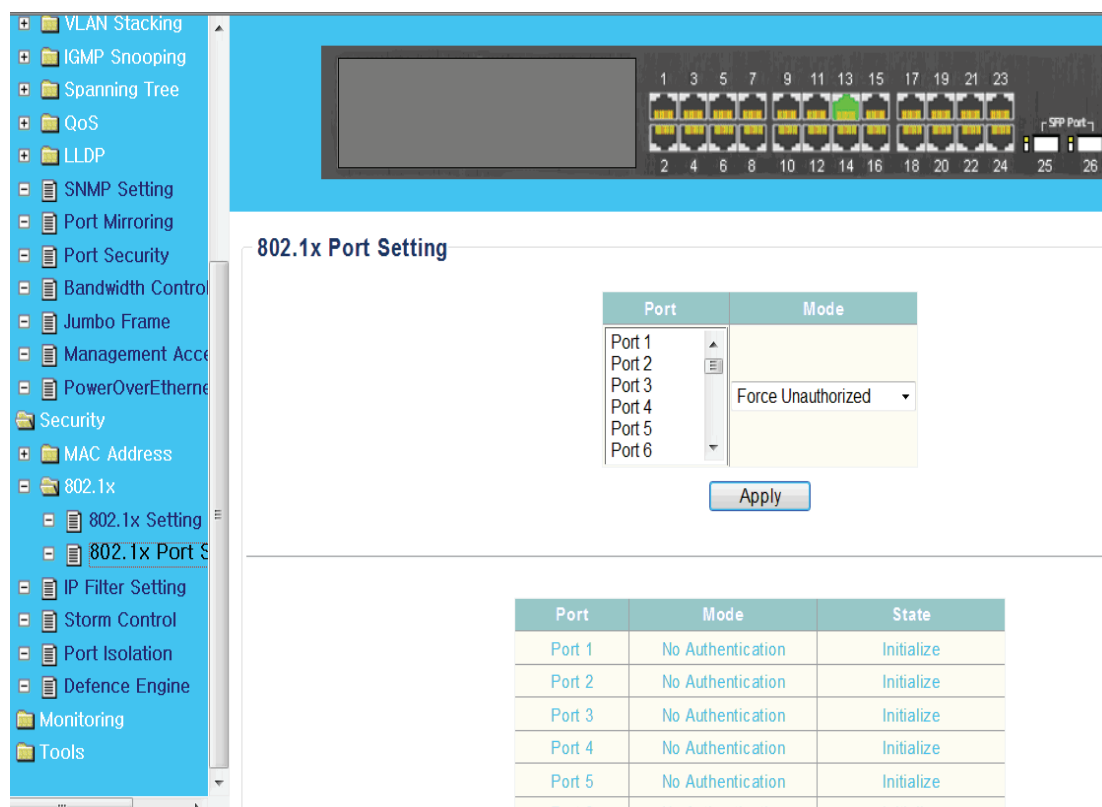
VLAN Stacking
IGMP Snooping
Spanning Tree
QoS
LLDP
SNMP Setting
Port Mirroring
Port Security
Bandwidth Control
Jumbo Frame
Management Acce
PowerOverEtherne
Security
MAC Address
802.1x
802.1x Setting
802.1x Port S
IP Filter Setting
Storm Control
Port Isolation
Defence Engine
Monitoring
Tools

1 3 5 7 9 11 13 15 17 19 21 23
2 4 6 8 10 12 14 16 18 20 22 24
SFP Port
25 26

802.1x Port Setting

| Port | Mode |
|---|---|
| Port 1<br>Port 2<br>Port 3<br>Port 4<br>Port 5<br>Port 6 | Force Unauthorized |

Apply

| Port | Mode | State |
|---|---|---|
| Port 1 | No Authentication | Initialize |
| Port 2 | No Authentication | Initialize |
| Port 3 | No Authentication | Initialize |
| Port 4 | No Authentication | Initialize |
| Port 5 | No Authentication | Initialize |